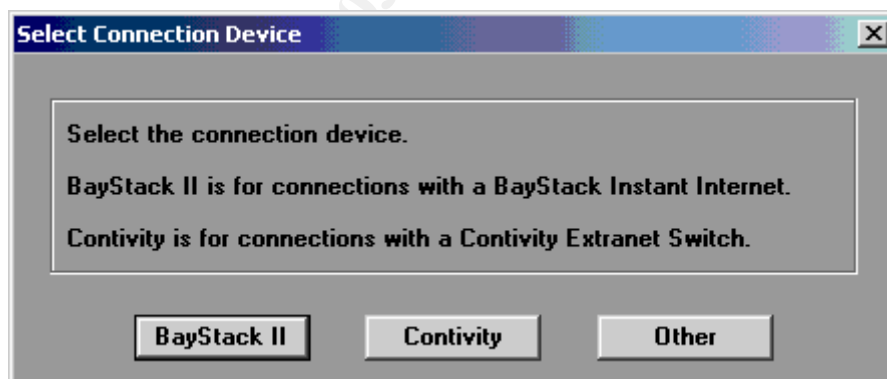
Select Connection Device

Select the connection device.

BayStack II is for connections with a BayStack Instant Internet.

Contivity is for connections with a Contivity Extranet Switch.

BayStack II

Contivity

Other